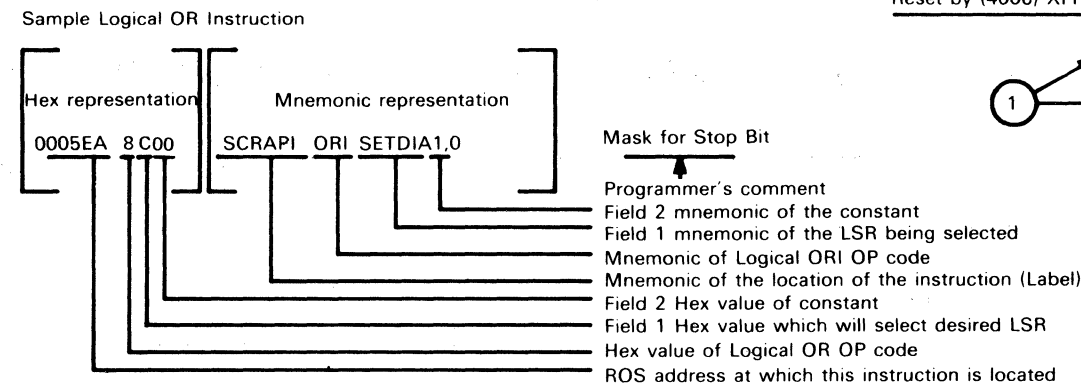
Sample Logical OR Instruction

Reset by (4000) XT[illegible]

Hex representation

Mnemonic representation

0005EA 8 C00

SCRAPI ORI SETDIA1,0

Mask for Stop Bit

Programmer's comment

Field 2 mnemonic of the constant

Field 1 mnemonic of the LSR being selected

Mnemonic of Logical ORI OP code

Mnemonic of the location of the instruction (Label)

Field 2 Hex value of constant

Field 1 Hex value which will select desired LSR

Hex value of Logical OR OP code

ROS address at which this instruction is located

1